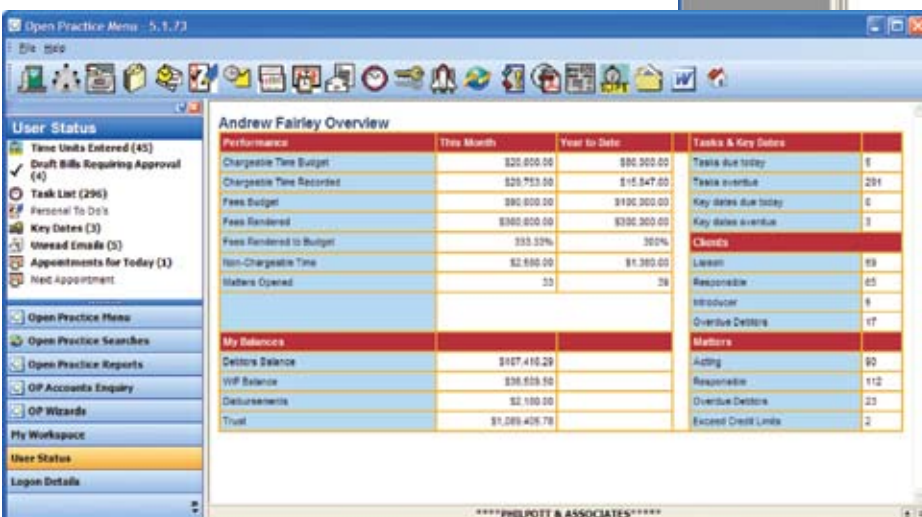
Open Practice Menu - 5.1.73

File Help

User Status
Time Units Entered (45)
Draft Bills Requiring Approval (4)
Task List (296)
Personal To Do's
Key Dates (3)
Unread Emails (5)
Appointments for Today (1)
Next Appointment

Open Practice Menu
Open Practice Searches
Open Practice Reports
OP Accounts Enquiry
OP Wizards
My Workspace
User Status
Logon Details

Andrew Fairley Overview

| Performance | This Month | Year to Date |
|---|---|---|
| Chargeable Time Budget | $20,000.00 | $80,000.00 |
| Chargeable Time Recorded | $20,753.00 | $15,547.00 |
| Fees Budget | $90,000.00 | $100,000.00 |
| Fees Rendered | $300,000.00 | $300,000.00 |
| Fees Rendered to Budget | 333.33% | 300% |
| Non-Chargeable Time | $2,550.00 | $1,380.00 |
| Matters Opened | 33 | 39 |

| My Balances | | |
|---|---|---|
| Debtors Balance | $107,416.29 | |
| WIP Balance | $36,509.50 | |
| Disbursements | $2,100.00 | |
| Trust | $1,089,405.78 | |

| Tasks & Key Dates | |
|---|---|
| Tasks due today | 5 |
| Tasks overdue | 291 |
| Key dates due today | 0 |
| Key dates overdue | 3 |
| Clients | |
| Liaison | 59 |
| Responsible | 65 |
| Introducer | 6 |
| Overdue Debtors | 17 |
| Matters | |
| Acting | 90 |
| Responsible | 112 |
| Overdue Debtors | 23 |
| Exceed Credit Limits | 2 |

*****PHILPOTT & ASSOCIATES*****